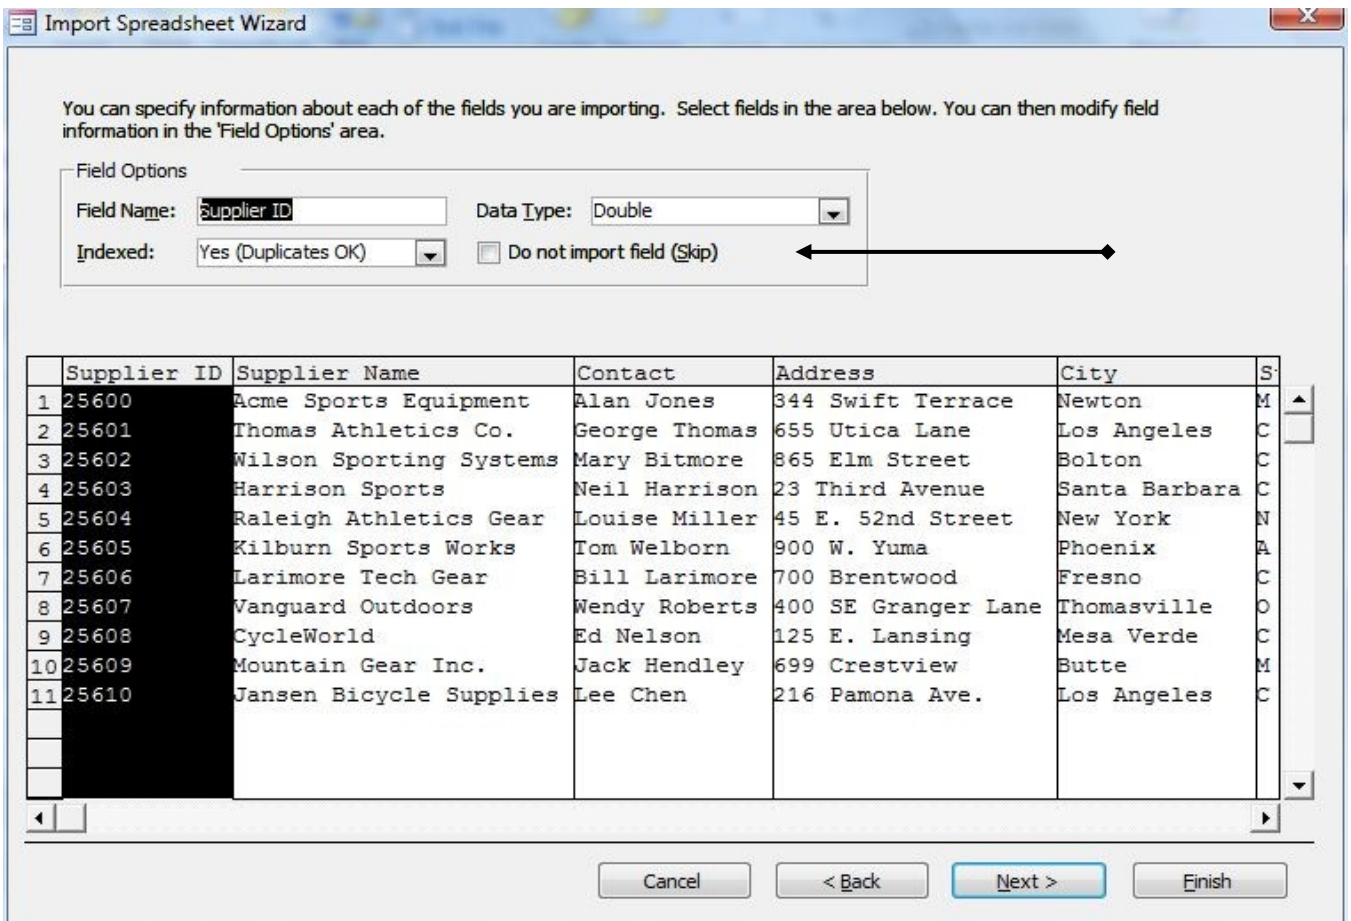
Import Spreadsheet Wizard

You can specify information about each of the fields you are importing. Select fields in the area below. You can then modify field information in the 'Field Options' area.

Field Options

Field Name: Supplier ID

Data Type: Double

Indexed: Yes (Duplicates OK)

Do not import field (Skip)

| | Supplier ID | Supplier Name | Contact | Address | City | S |
|---|---|---|---|---|---|---|
| 1 | 25600 | Acme Sports Equipment | Alan Jones | 344 Swift Terrace | Newton | M |
| 2 | 25601 | Thomas Athletics Co. | George Thomas | 655 Utica Lane | Los Angeles | C |
| 3 | 25602 | Wilson Sporting Systems | Mary Bitmore | 865 Elm Street | Bolton | C |
| 4 | 25603 | Harrison Sports | Neil Harrison | 23 Third Avenue | Santa Barbara | C |
| 5 | 25604 | Raleigh Athletics Gear | Louise Miller | 45 E. 52nd Street | New York | N |
| 6 | 25605 | Kilburn Sports Works | Tom Welborn | 900 W. Yuma | Phoenix | A |
| 7 | 25606 | Larimore Tech Gear | Bill Larimore | 700 Brentwood | Fresno | C |
| 8 | 25607 | Vanguard Outdoors | Wendy Roberts | 400 SE Granger Lane | Thomasville | O |
| 9 | 25608 | CycleWorld | Ed Nelson | 125 E. Lansing | Mesa Verde | C |
| 10 | 25609 | Mountain Gear Inc. | Jack Hendley | 699 Crestview | Butte | M |
| 11 | 25610 | Jansen Bicycle Supplies | Lee Chen | 216 Pamona Ave. | Los Angeles | C |

Cancel

< Back

Next >

Finish